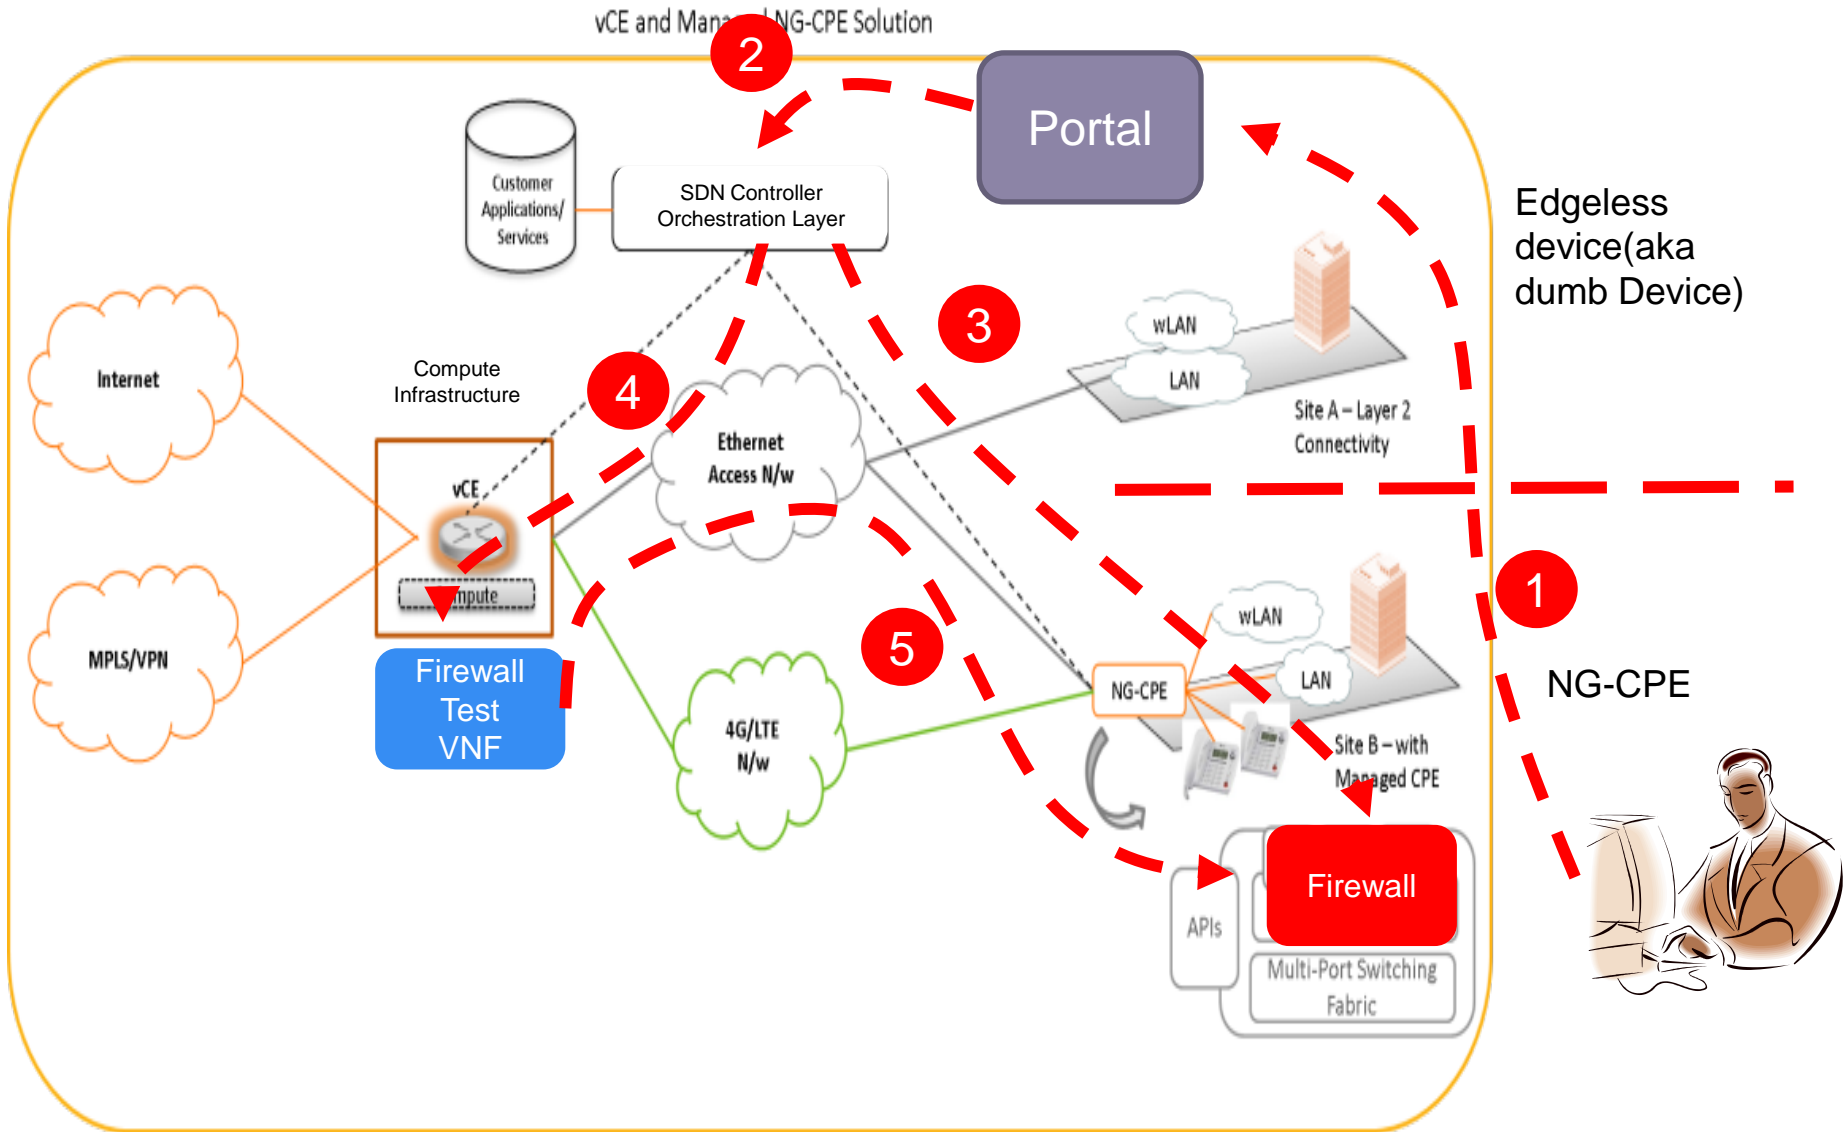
vCE and Mana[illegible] NG-CPE Solution

2

Portal

Customer Applications/ Services

SDN Controller Orchestration Layer

Edgeless device(aka dumb Device)

3

wLAN

LAN

Site A – Layer 2 Connectivity

Internet

Compute Infrastructure

4

Ethernet Access N/w

vCE

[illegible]mpute

1

MPLS/VPN

Firewall Test VNF

5

wLAN

LAN

NG-CPE

NG-CPE

4G/LTE N/w

Site B – with Managed CPE

APIs

Firewall

Multi-Port Switching Fabric